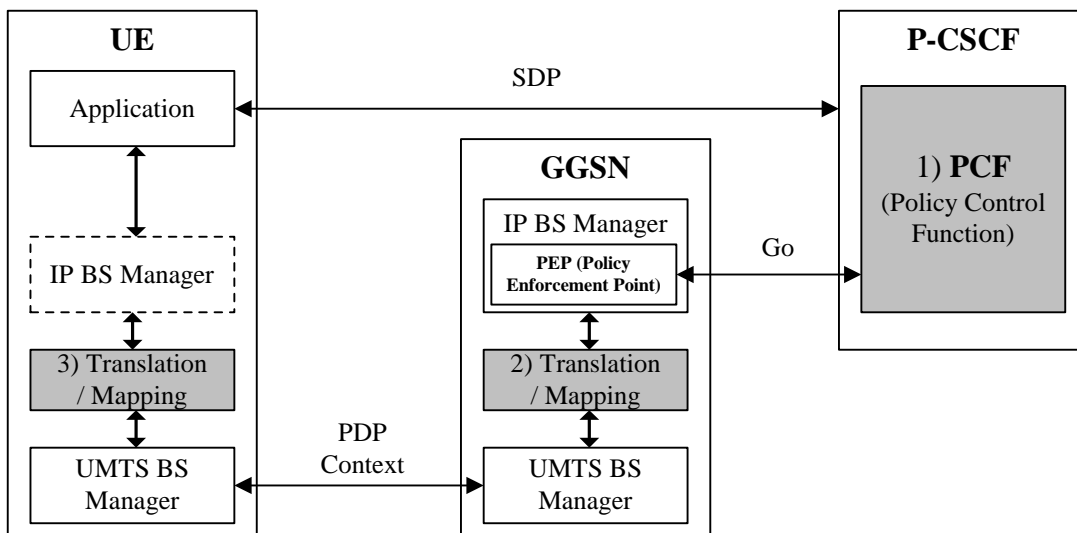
UE

Application

IP BS Manager

3) Translation / Mapping

UMTS BS Manager

SDP

PDP Context

GGSN

IP BS Manager

PEP (Policy Enforcement Point)

2) Translation / Mapping

UMTS BS Manager

Go

P-CSCF

1) PCF (Policy Control Function)